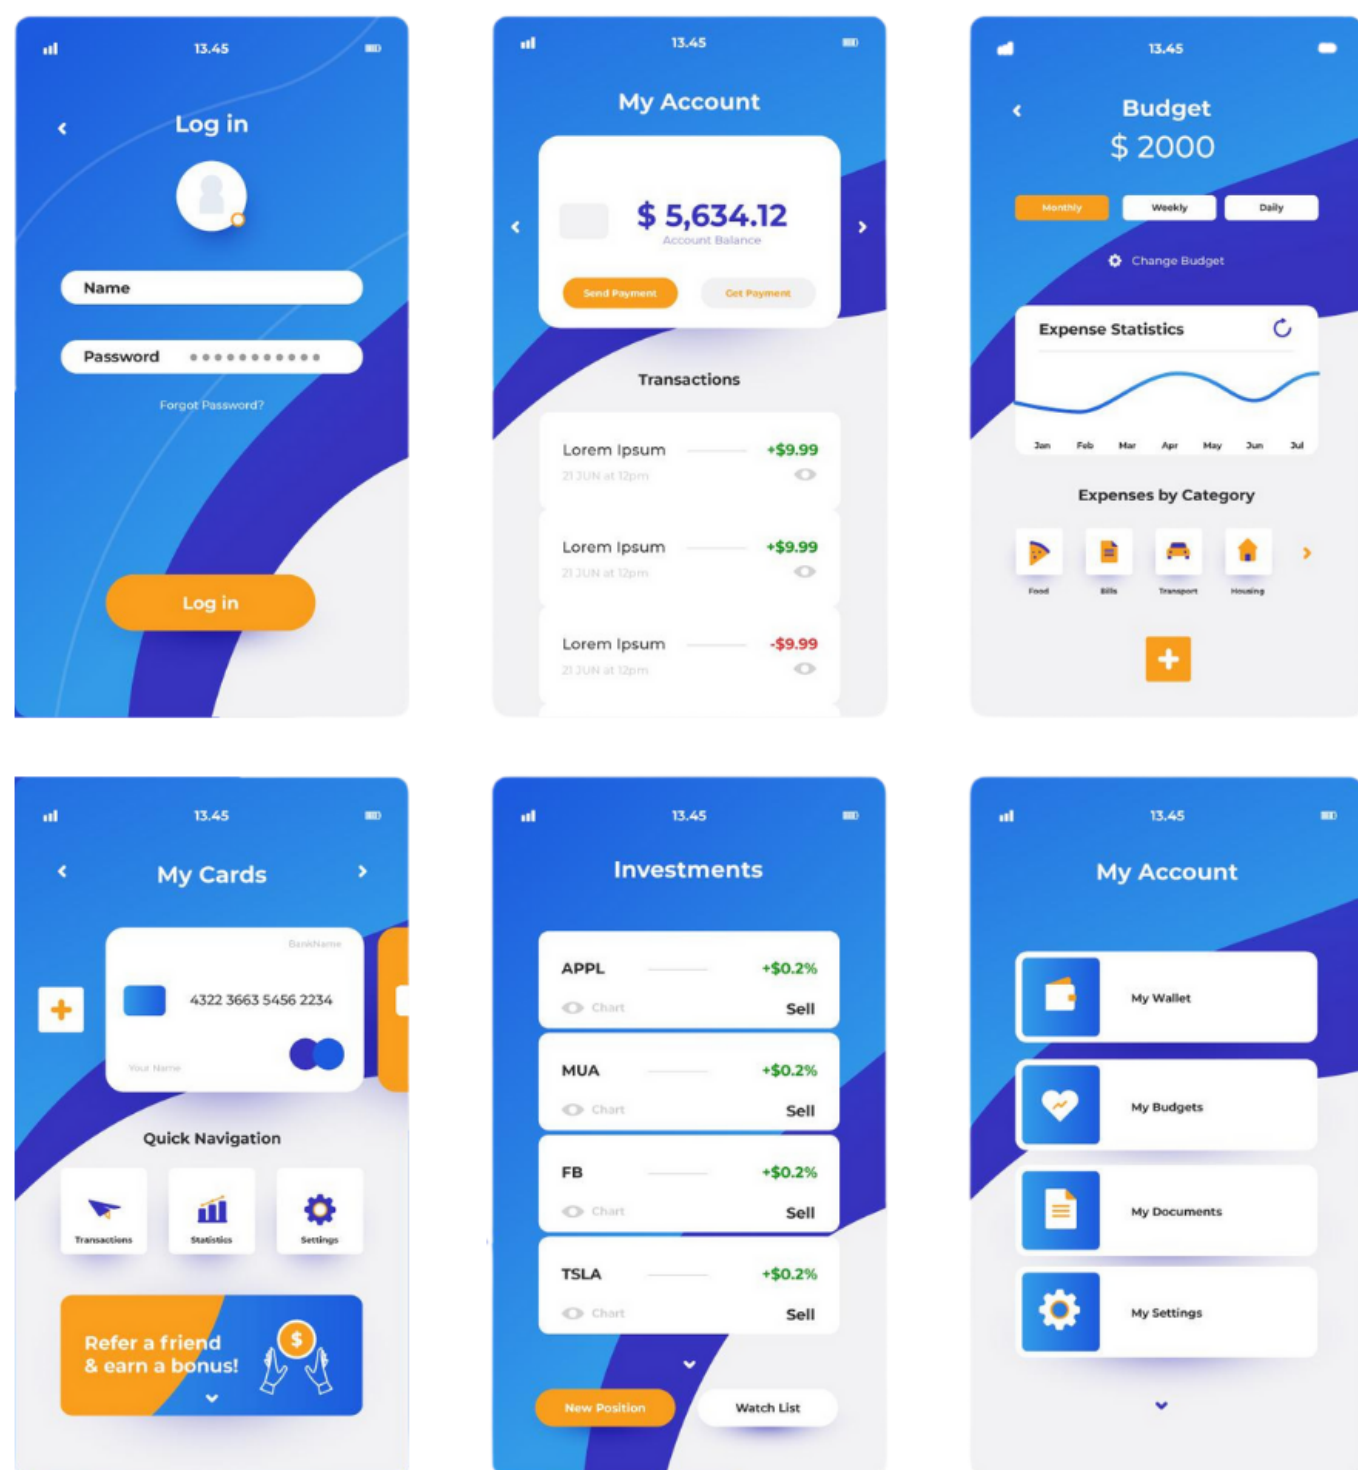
13.45

Log in

Name

Password ●●●●●●●●●●●

Forgot Password?

Log in

13.45

My Account

$ 5,634.12
Account Balance

Send Payment
Get Payment

Transactions

Lorem Ipsum +$9.99
21 JUN at 12pm

Lorem Ipsum +$9.99
21 JUN at 12pm

Lorem Ipsum -$9.99
21 JUN at 12pm

13.45

Budget
$ 2000

Monthly
Weekly
Daily

Change Budget

Expense Statistics

Jan Feb Mar Apr May Jun Jul

Expenses by Category

Food
Bills
Transport
Housing

13.45

My Cards

BankName
4322 3663 5456 2234
Your Name

Quick Navigation

Transactions
Statistics
Settings

Refer a friend & earn a bonus!

13.45

Investments

APPL +$0.2%
Chart Sell

MUA +$0.2%
Chart Sell

FB +$0.2%
Chart Sell

TSLA +$0.2%
Chart Sell

New Position
Watch List

13.45

My Account

My Wallet
My Budgets
My Documents
My Settings